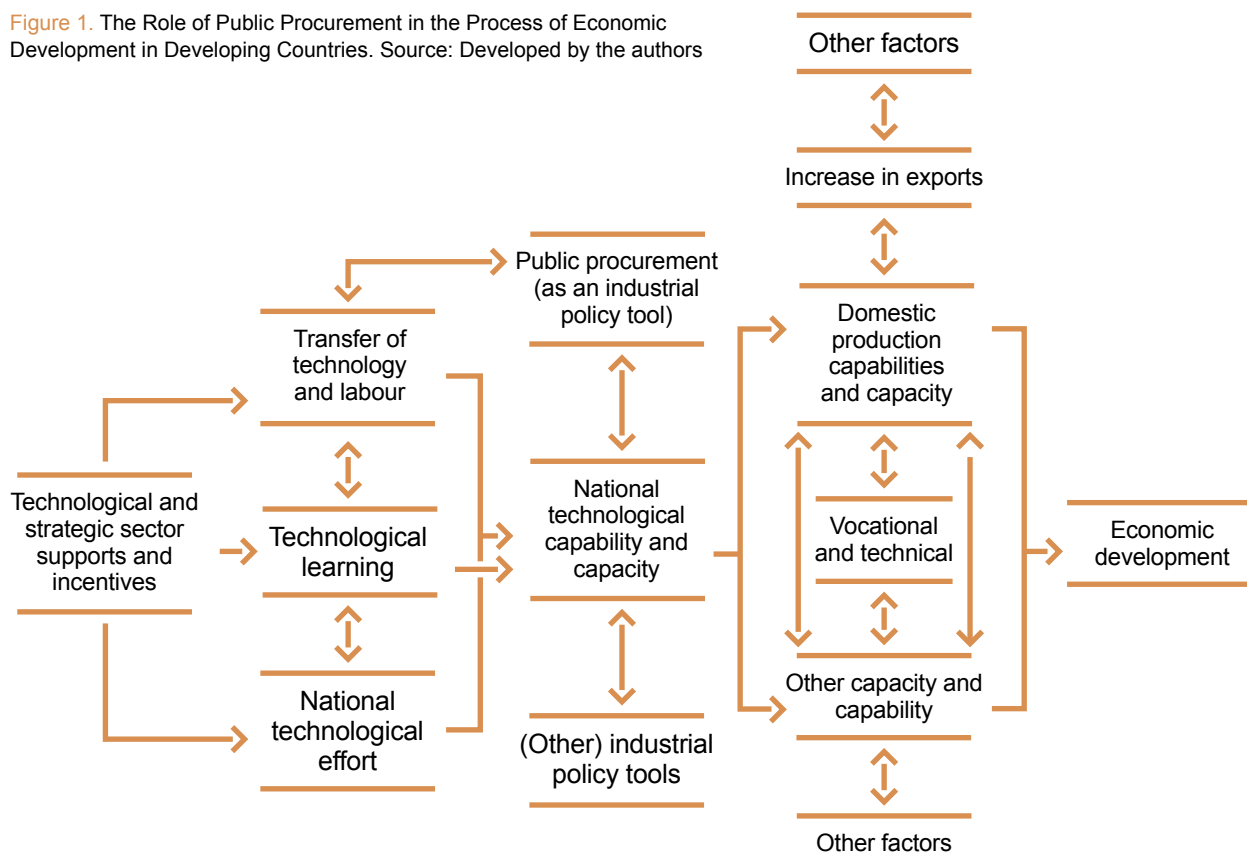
Figure 1. The Role of Public Procurement in the Process of Economic Development in Developing Countries. Source: Developed by the authors

Technological and strategic sector supports and incentives

Transfer of technology and labour

Technological learning

National technological effort

Public procurement (as an industrial policy tool)

National technological capability and capacity

(Other) industrial policy tools

Other factors

Increase in exports

Domestic production capabilities and capacity

Vocational and technical

Other capacity and capability

Other factors

Economic development